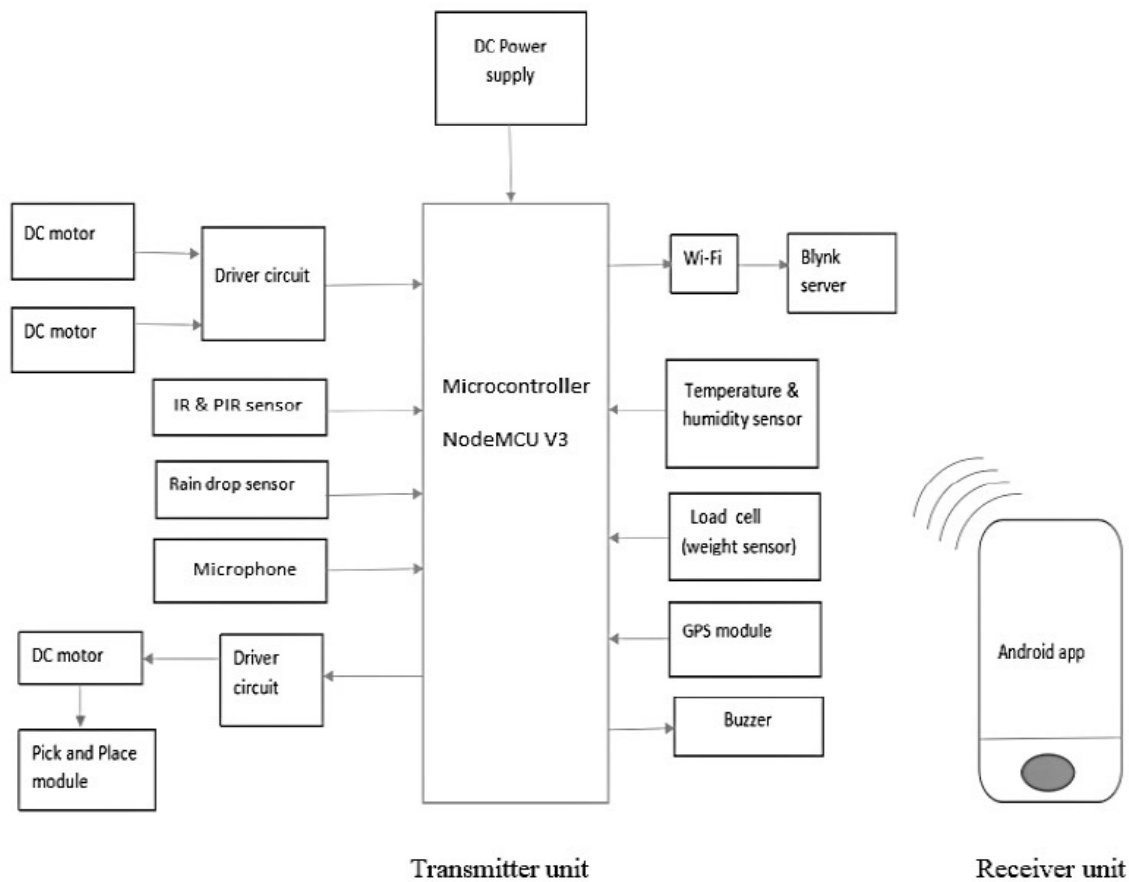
DC Power supply

DC motor

Driver circuit

DC motor

Wi-Fi

Blynk server

IR & PIR sensor

Microcontroller

NodeMCU V3

Temperature & humidity sensor

Rain drop sensor

Load cell (weight sensor)

Microphone

GPS module

DC motor

Driver circuit

Buzzer

Pick and Place module

Android app

Transmitter unit

Receiver unit